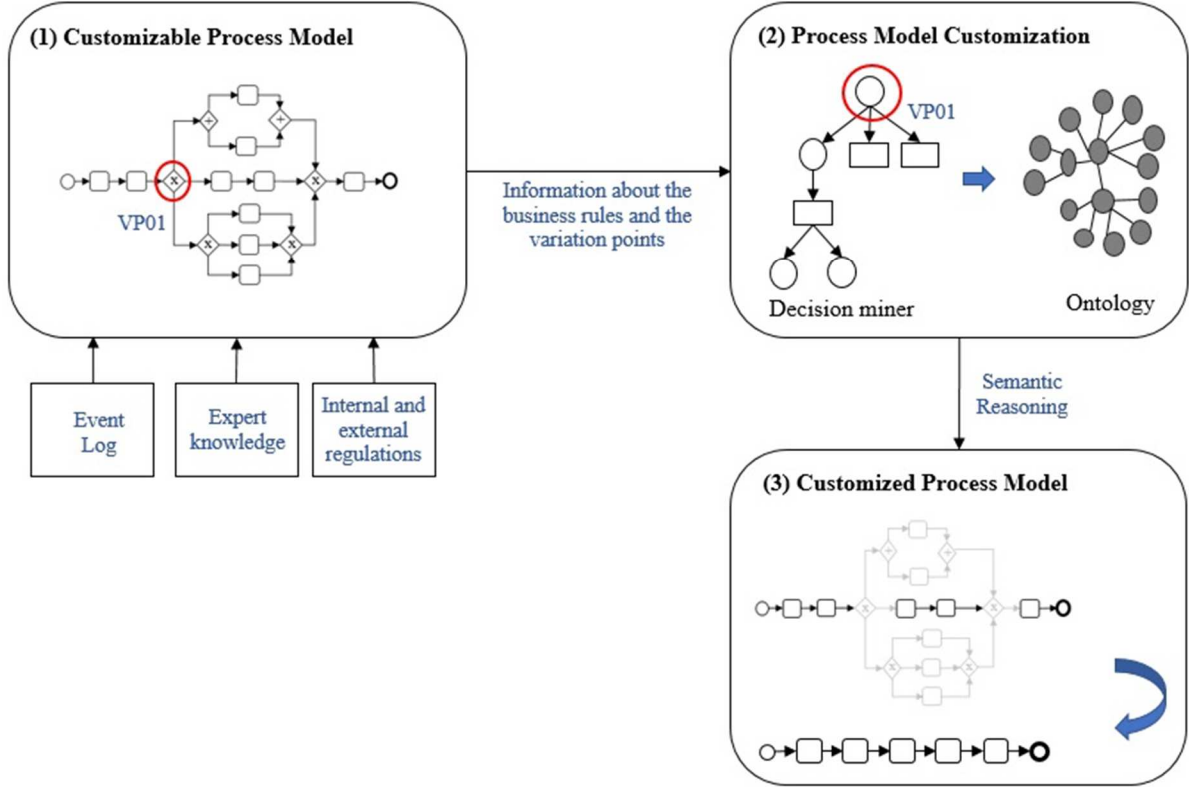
(1) Customizable Process Model

VP01

Information about the business rules and the variation points

(2) Process Model Customization

VP01

Decision miner

Ontology

Event Log

Expert knowledge

Internal and external regulations

Semantic Reasoning

(3) Customized Process Model